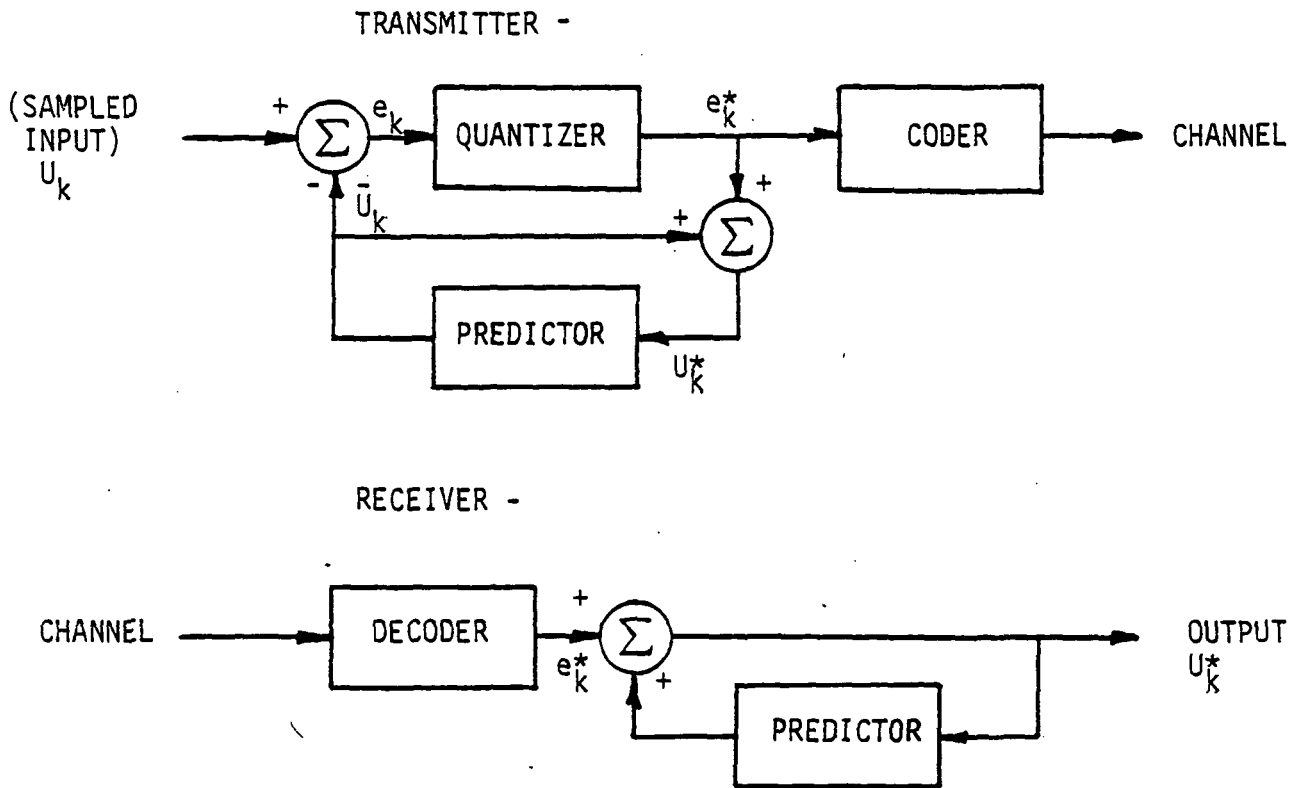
TRANSMITTER -

(SAMPLED INPUT) $U_k$

+

$\Sigma$

$e_k$

QUANTIZER

$e_k^*$

CODER

CHANNEL

-

$\bar{U}_k$

+

+

$\Sigma$

PREDICTOR

$U_k^*$

RECEIVER -

CHANNEL

DECODER

+

$\Sigma$

$e_k^*$

+

OUTPUT $U_k^*$

PREDICTOR